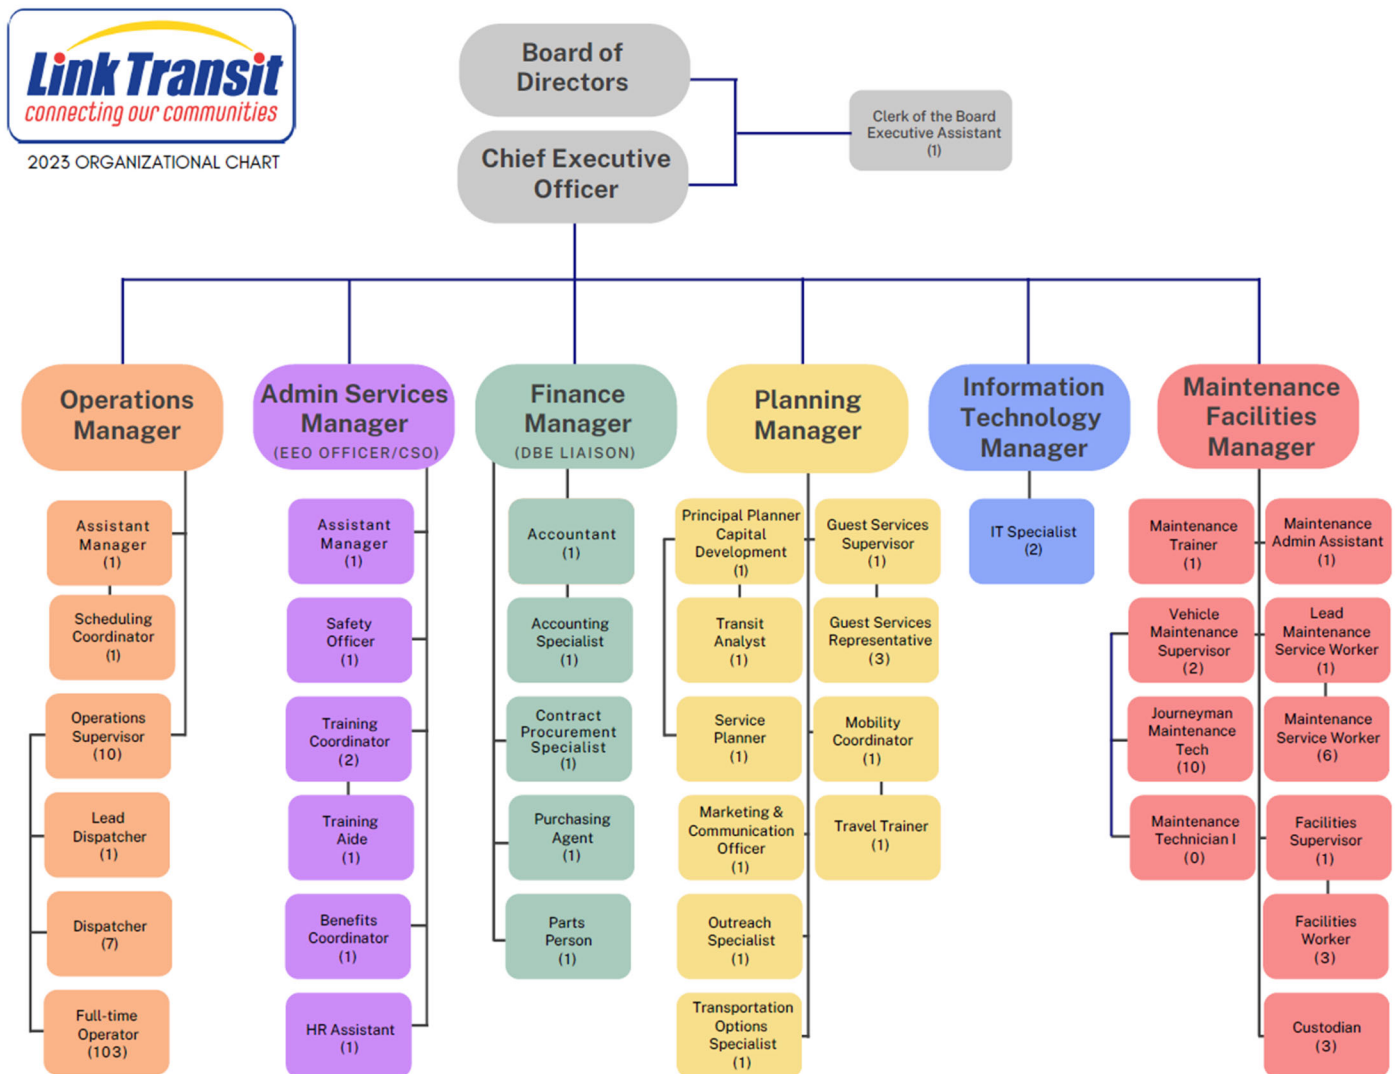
Link Transit
connecting our communities
2023 ORGANIZATIONAL CHART

Board of Directors

Chief Executive Officer

Clerk of the Board Executive Assistant (1)

Operations Manager

Assistant Manager (1)

Scheduling Coordinator (1)

Operations Supervisor (10)

Lead Dispatcher (1)

Dispatcher (7)

Full-time Operator (103)

Admin Services Manager (EEO OFFICER/CSO)

Assistant Manager (1)

Safety Officer (1)

Training Coordinator (2)

Training Aide (1)

Benefits Coordinator (1)

HR Assistant (1)

Finance Manager (DBE LIAISON)

Accountant (1)

Accounting Specialist (1)

Contract Procurement Specialist (1)

Purchasing Agent (1)

Parts Person (1)

Planning Manager

Principal Planner Capital Development (1)

Transit Analyst (1)

Service Planner (1)

Marketing & Communication Officer (1)

Outreach Specialist (1)

Transportation Options Specialist (1)

Guest Services Supervisor (1)

Guest Services Representative (3)

Mobility Coordinator (1)

Travel Trainer (1)

Information Technology Manager

IT Specialist (2)

Maintenance Facilities Manager

Maintenance Trainer (1)

Vehicle Maintenance Supervisor (2)

Journeyman Maintenance Tech (10)

Maintenance Technician I (0)

Maintenance Admin Assistant (1)

Lead Maintenance Service Worker (1)

Maintenance Service Worker (6)

Facilities Supervisor (1)

Facilities Worker (3)

Custodian (3)